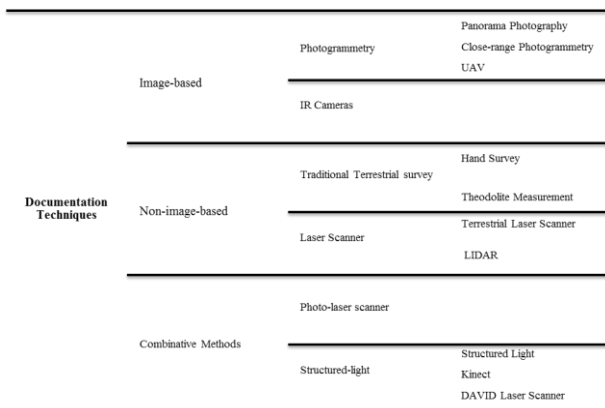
| | | | |
|---|---|---|---|
| Documentation Techniques | Image-based | Photogrammetry | Panorama Photography<br>Close-range Photogrammetry<br>UAV |
| | | IR Cameras | |
| | Non-image-based | Traditional Terrestrial survey | Hand Survey<br>Theodolite Measurement |
| | | Laser Scanner | Terrestrial Laser Scanner<br>LIDAR |
| | Combinative Methods | Photo-laser scanner | |
| | | Structured-light | Structured Light<br>Kinect<br>DAVID Laser Scanner |